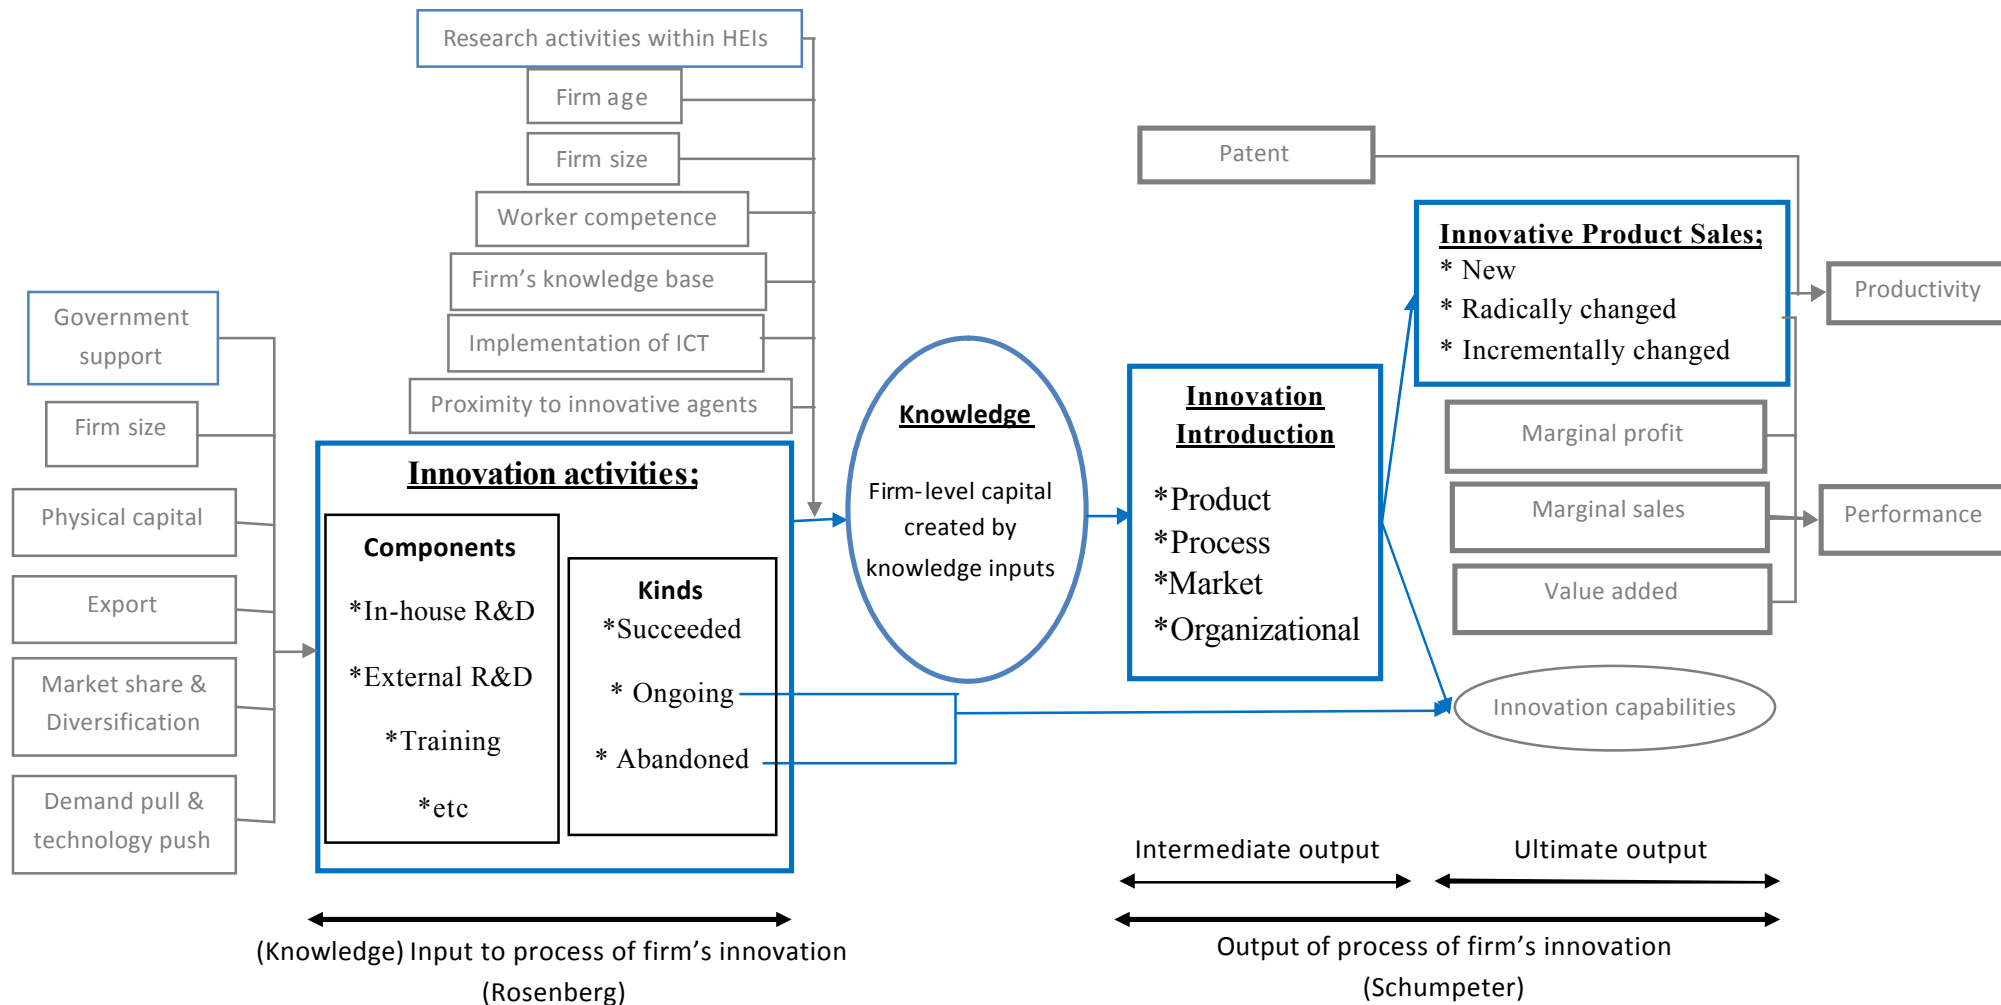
Research activities within HEIs

Firm age

Firm size

Worker competence

Firm’s knowledge base

Implementation of ICT

Proximity to innovative agents

Government support

Firm size

Physical capital

Export

Market share & Diversification

Demand pull & technology push

Innovation activities;

Components

*In-house R&D

*External R&D

*Training

*etc

Kinds

*Succeeded

* Ongoing

* Abandoned

Knowledge

Firm-level capital created by knowledge inputs

Innovation Introduction

*Product

*Process

*Market

*Organizational

Patent

Innovative Product Sales;

* New

* Radically changed

* Incrementally changed

Productivity

Marginal profit

Marginal sales

Performance

Value added

Innovation capabilities

Intermediate output

Ultimate output

(Knowledge) Input to process of firm’s innovation (Rosenberg)

Output of process of firm’s innovation (Schumpeter)